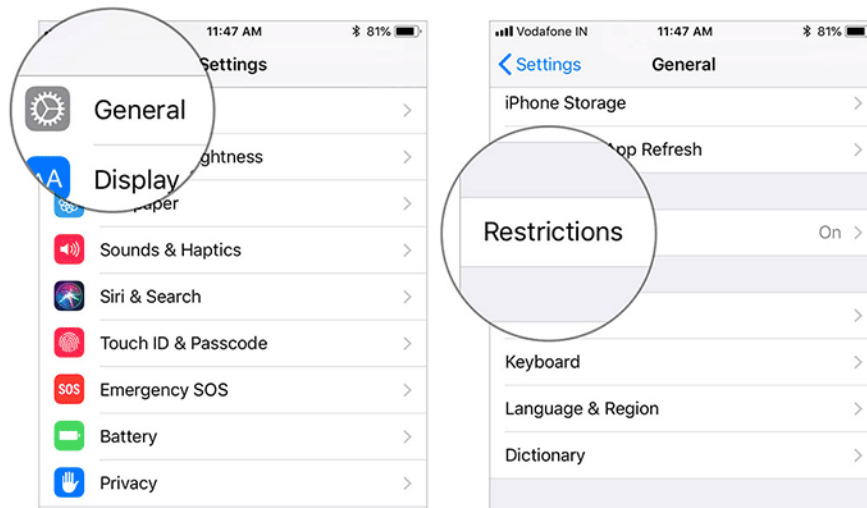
11:47 AM
81%
Settings
General
Display
ghtness
paper
Sounds & Haptics
Siri & Search
Touch ID & Passcode
SOS
Emergency SOS
Battery
Privacy

Vodafone IN
11:47 AM
81%
Settings
General
iPhone Storage
pp Refresh
Restrictions
On
Keyboard
Language & Region
Dictionary